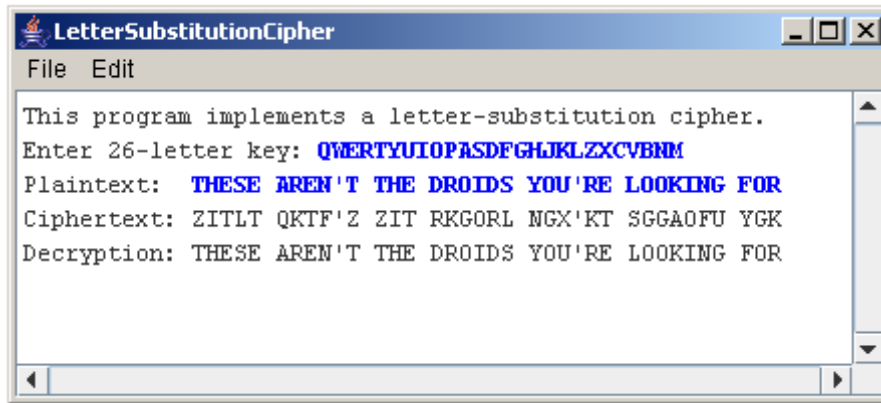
LetterSubstitutionCipher

File Edit

This program implements a letter-substitution cipher.
Enter 26-letter key: QWERTYUIOPASDFGHJKLZXCVBNM
Plaintext: THESE AREN'T THE DROIDS YOU'RE LOOKING FOR
Ciphertext: ZITLT QKTF'Z ZIT RKGORL NGX'KT SGGAOFU YGK
Decryption: THESE AREN'T THE DROIDS YOU'RE LOOKING FOR